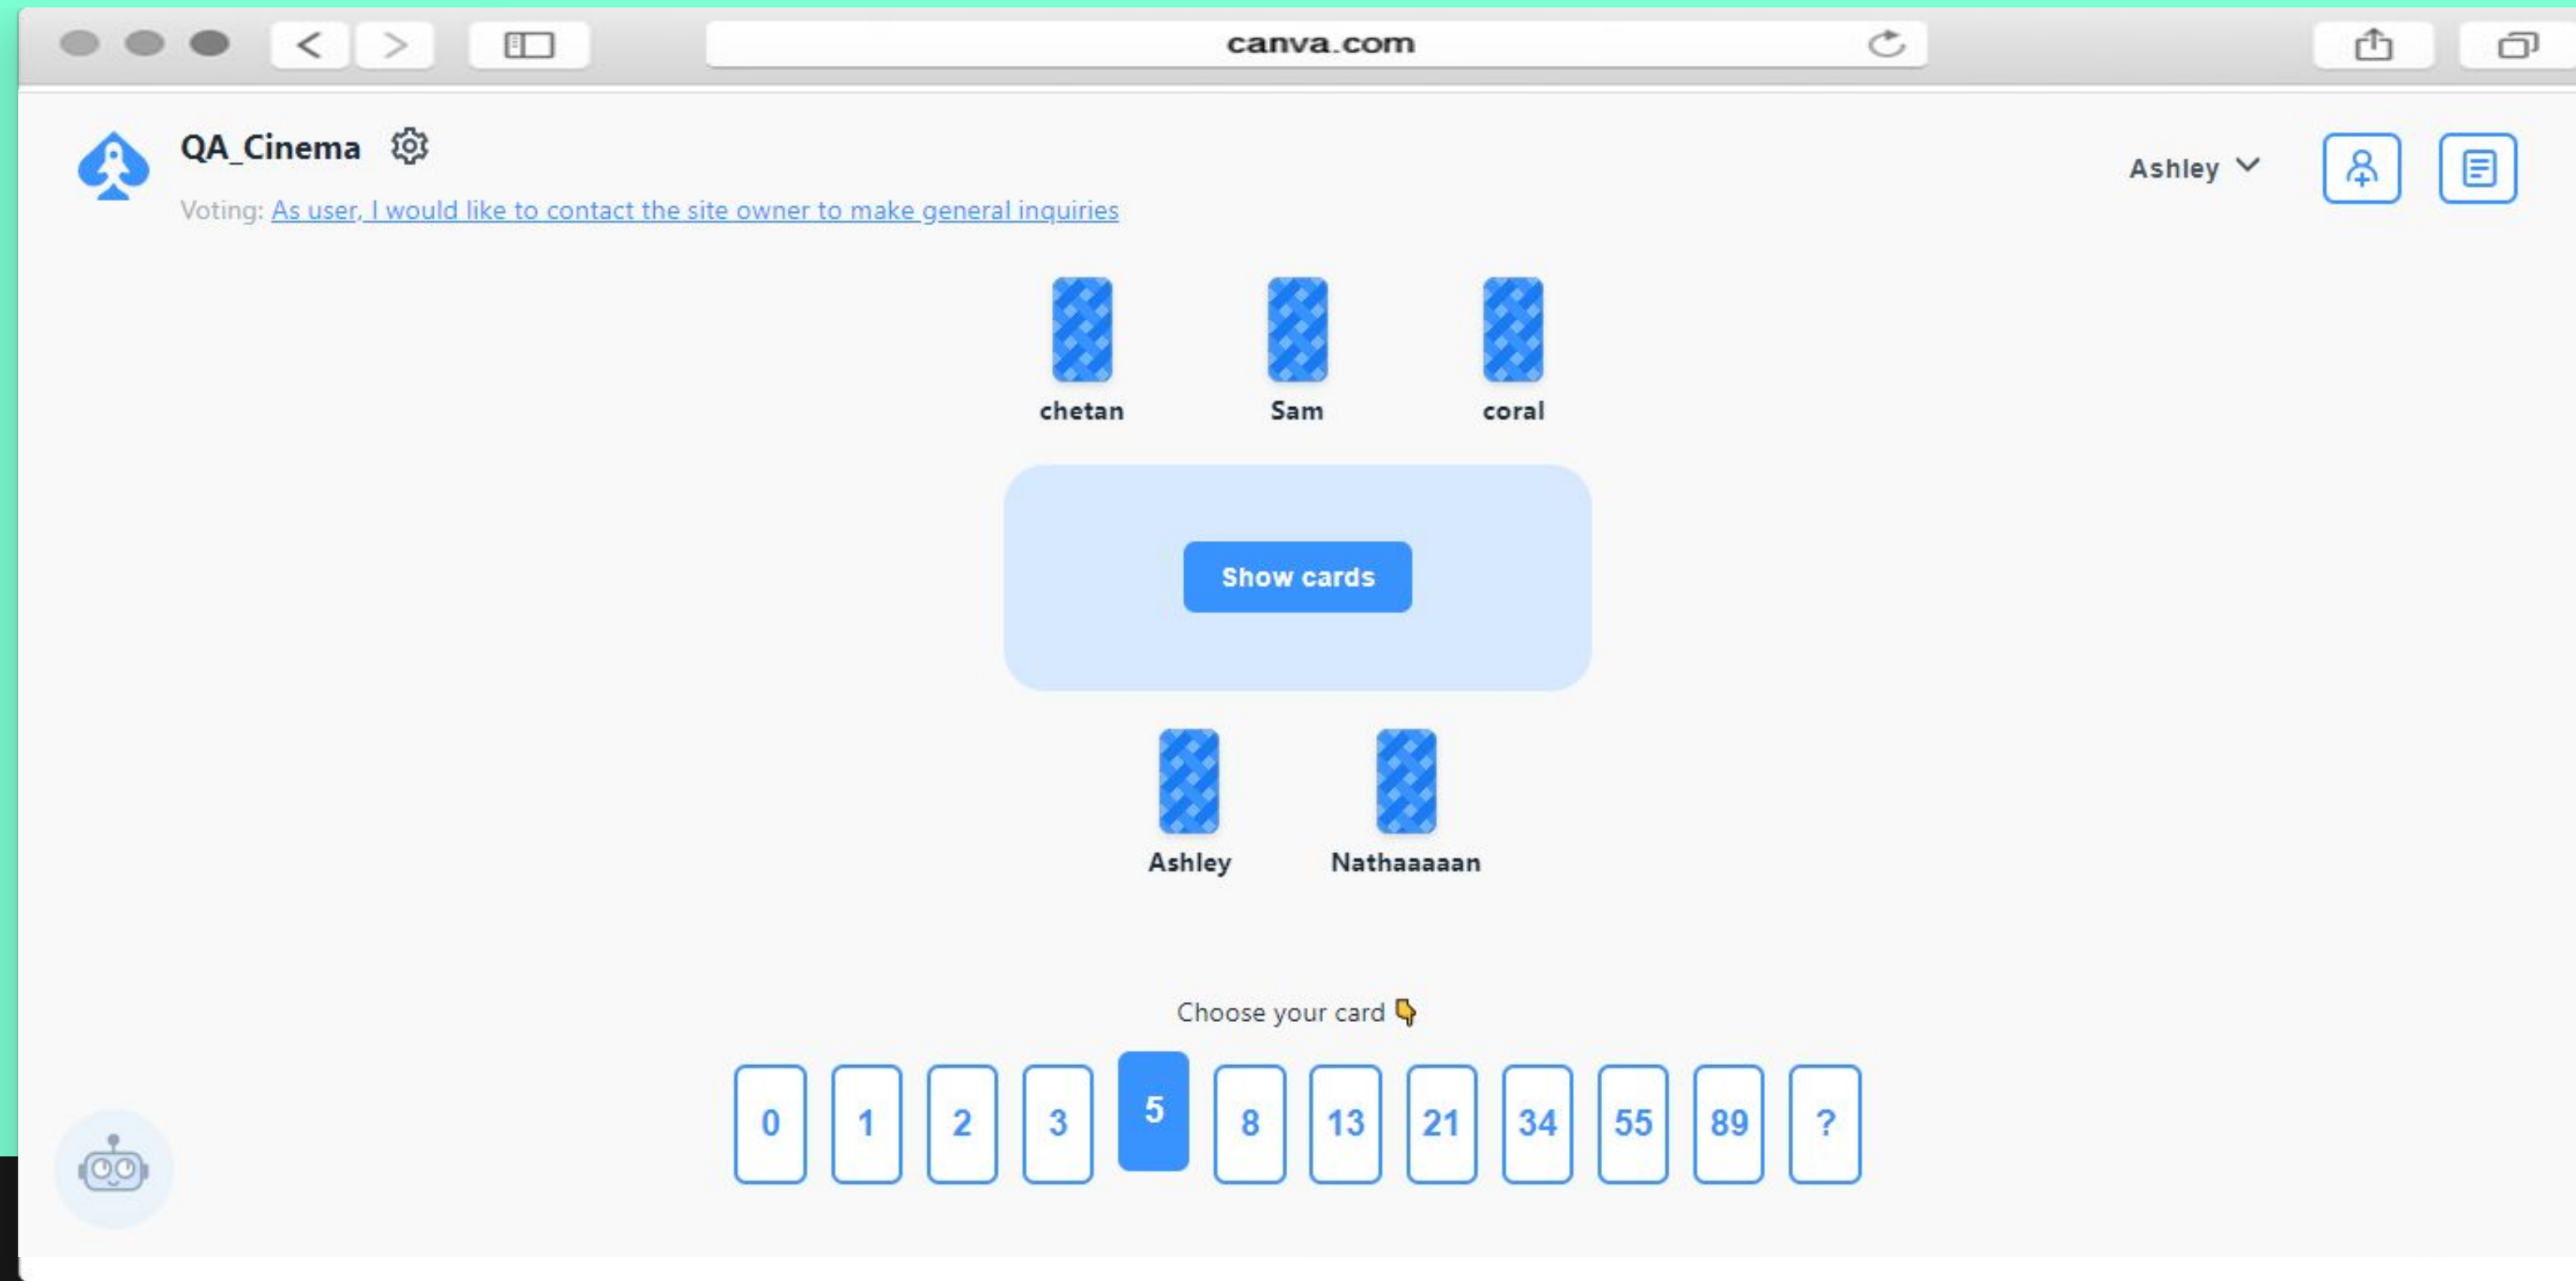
canva.com

QA_Cinema

Voting: As user, I would like to contact the site owner to make general inquiries

Ashley

chetan Sam coral

Show cards

Ashley Nathaaaaan

Choose your card 👇

0 1 2 3 5 8 13 21 34 55 89 ?